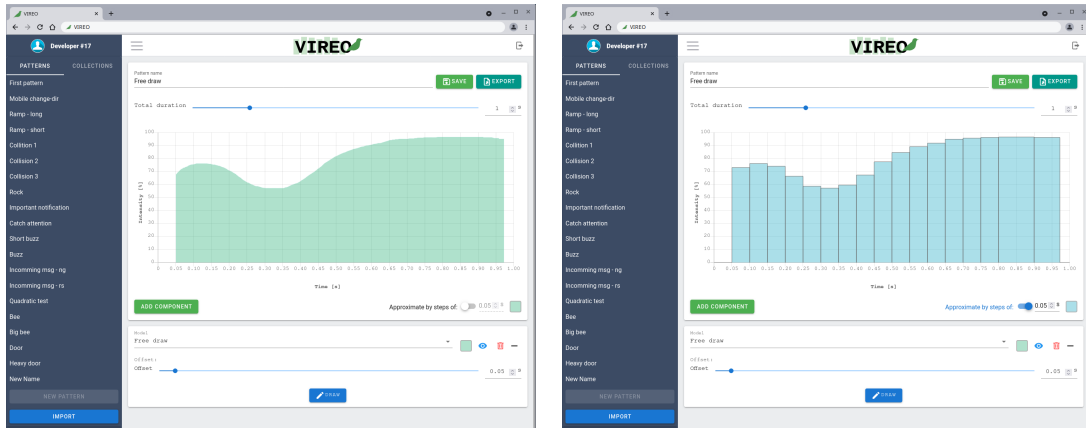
VIREO × +
← → C ⌂ VIREO

Developer #17

VIREO

PATTERNS COLLECTIONS

First pattern
Mobile change-dir
Ramp - long
Ramp - short
Collision 1
Collision 2
Collision 3
Rock
Important notification
Catch attention
Short buzz
Buzz
Incomming msg - ng
Incomming msg - rs
Quadratic test
Bee
Big bee
Door
Heavy door
New Name

NEW PATTERN
IMPORT

Pattern name
Free draw
SAVE EXPORT

Total duration 1 s

100 90 80 70 60 50 40 30 20 10 0
Intensity [%]
0 0.05 0.10 0.15 0.20 0.25 0.30 0.35 0.40 0.45 0.50 0.55 0.60 0.65 0.70 0.75 0.80 0.85 0.90 0.95 1.00
Time [s]

ADD COMPONENT
Approximate by steps of: 0.05 s

Model
Free draw
Offset:
Offset 0.05 s

DRAW

VIREO × +
← → C ⌂ VIREO

Developer #17

VIREO

PATTERNS COLLECTIONS

First pattern
Mobile change-dir
Ramp - long
Ramp - short
Collision 1
Collision 2
Collision 3
Rock
Important notification
Catch attention
Short buzz
Buzz
Incomming msg - ng
Incomming msg - rs
Quadratic test
Bee
Big bee
Door
Heavy door
New Name

NEW PATTERN
IMPORT

Pattern name
Free draw
SAVE EXPORT

Total duration 1 s

100 90 80 70 60 50 40 30 20 10 0
Intensity [%]
0 0.05 0.10 0.15 0.20 0.25 0.30 0.35 0.40 0.45 0.50 0.55 0.60 0.65 0.70 0.75 0.80 0.85 0.90 0.95 1.00
Time [s]

ADD COMPONENT
Approximate by steps of: 0.05 s

Model
Free draw
Offset:
Offset 0.05 s

DRAW